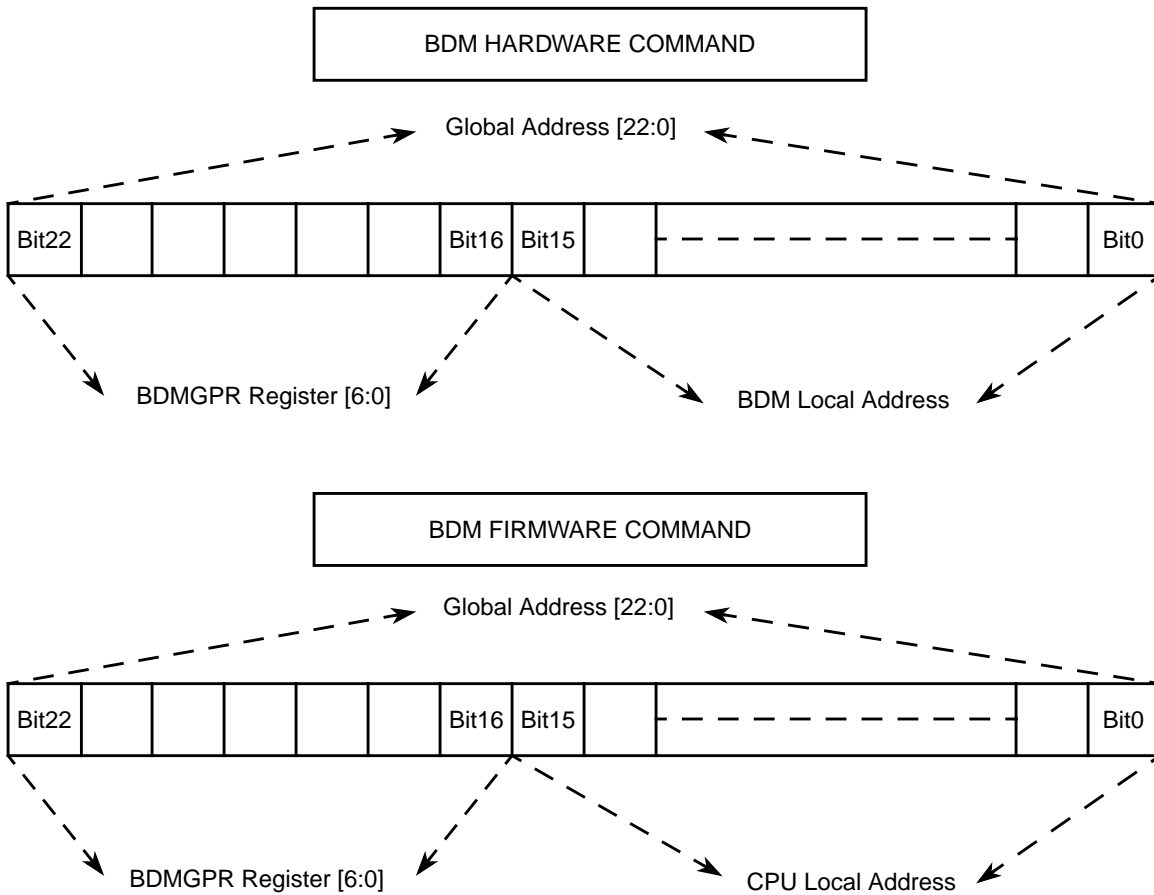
BDM HARDWARE COMMAND

Global Address [22:0]

Bit22 Bit16 Bit15 Bit0

BDMGPR Register [6:0]

BDM Local Address

BDM FIRMWARE COMMAND

Global Address [22:0]

Bit22 Bit16 Bit15 Bit0

BDMGPR Register [6:0]

CPU Local Address